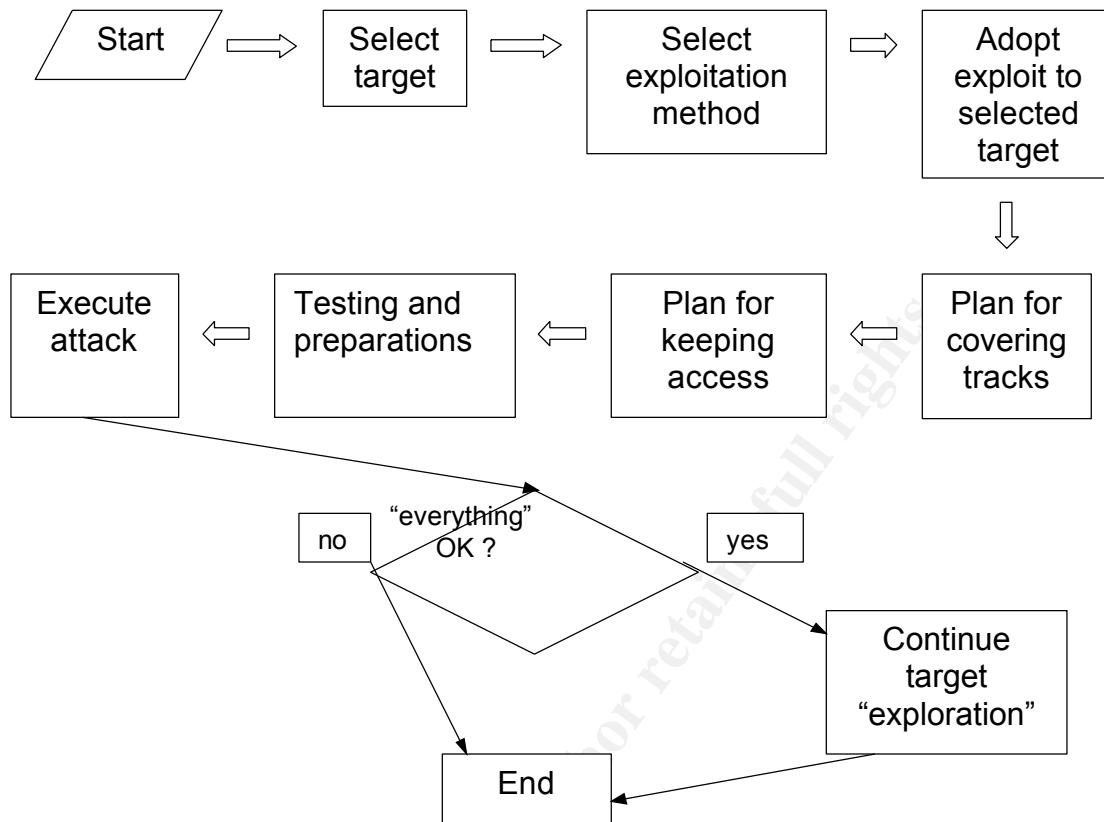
Start

Select target

Select exploitation method

Adopt exploit to selected target

Plan for covering tracks

Plan for keeping access

Testing and preparations

Execute attack

“everything” OK ?

no

yes

Continue target “exploration”

End

© SANS Institute, Author retains full rights.